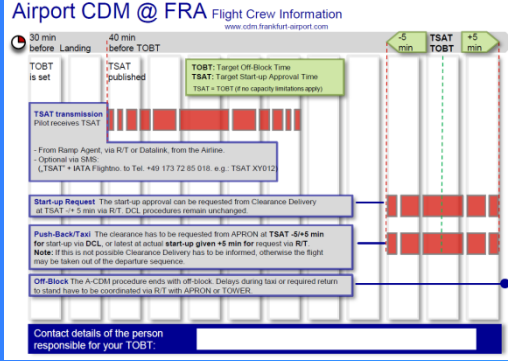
Airport CDM @ FRA Flight Crew Information
www.cdm.frankfurt-airport.com

30 min before Landing

40 min before TOBT

-5 min

TSAT TOBT

+5 min

TOBT is set

TSAT published

TOBT: Target Off-Block Time
TSAT: Target Start-up Approval Time
TSAT = TOBT (if no capacity limitations apply)

TSAT transmission
Pilot receives TSAT

- From Ramp Agent, via R/T or Datalink, from the Airline.
- Optional via SMS:
„TSAT" + IATA Flightno. to Tel. +49 173 72 85 018, e.g.: TSAT XY012

Start-up Request The start-up approval can be requested from Clearance Delivery at TSAT -/+ 5 min via R/T. DCL procedures remain unchanged.

Push-Back/Taxi The clearance has to be requested from APRON at TSAT -5/+5 min for start-up via DCL, or latest at actual start-up given +5 min for request via R/T.
Note: If this is not possible Clearance Delivery has to be informed, otherwise the flight may be taken out of the departure sequence.

Off-Block The A-CDM procedure ends with off-block. Delays during taxi or required return to stand have to be coordinated via R/T with APRON or TOWER.

Contact details of the person responsible for your TOBT: